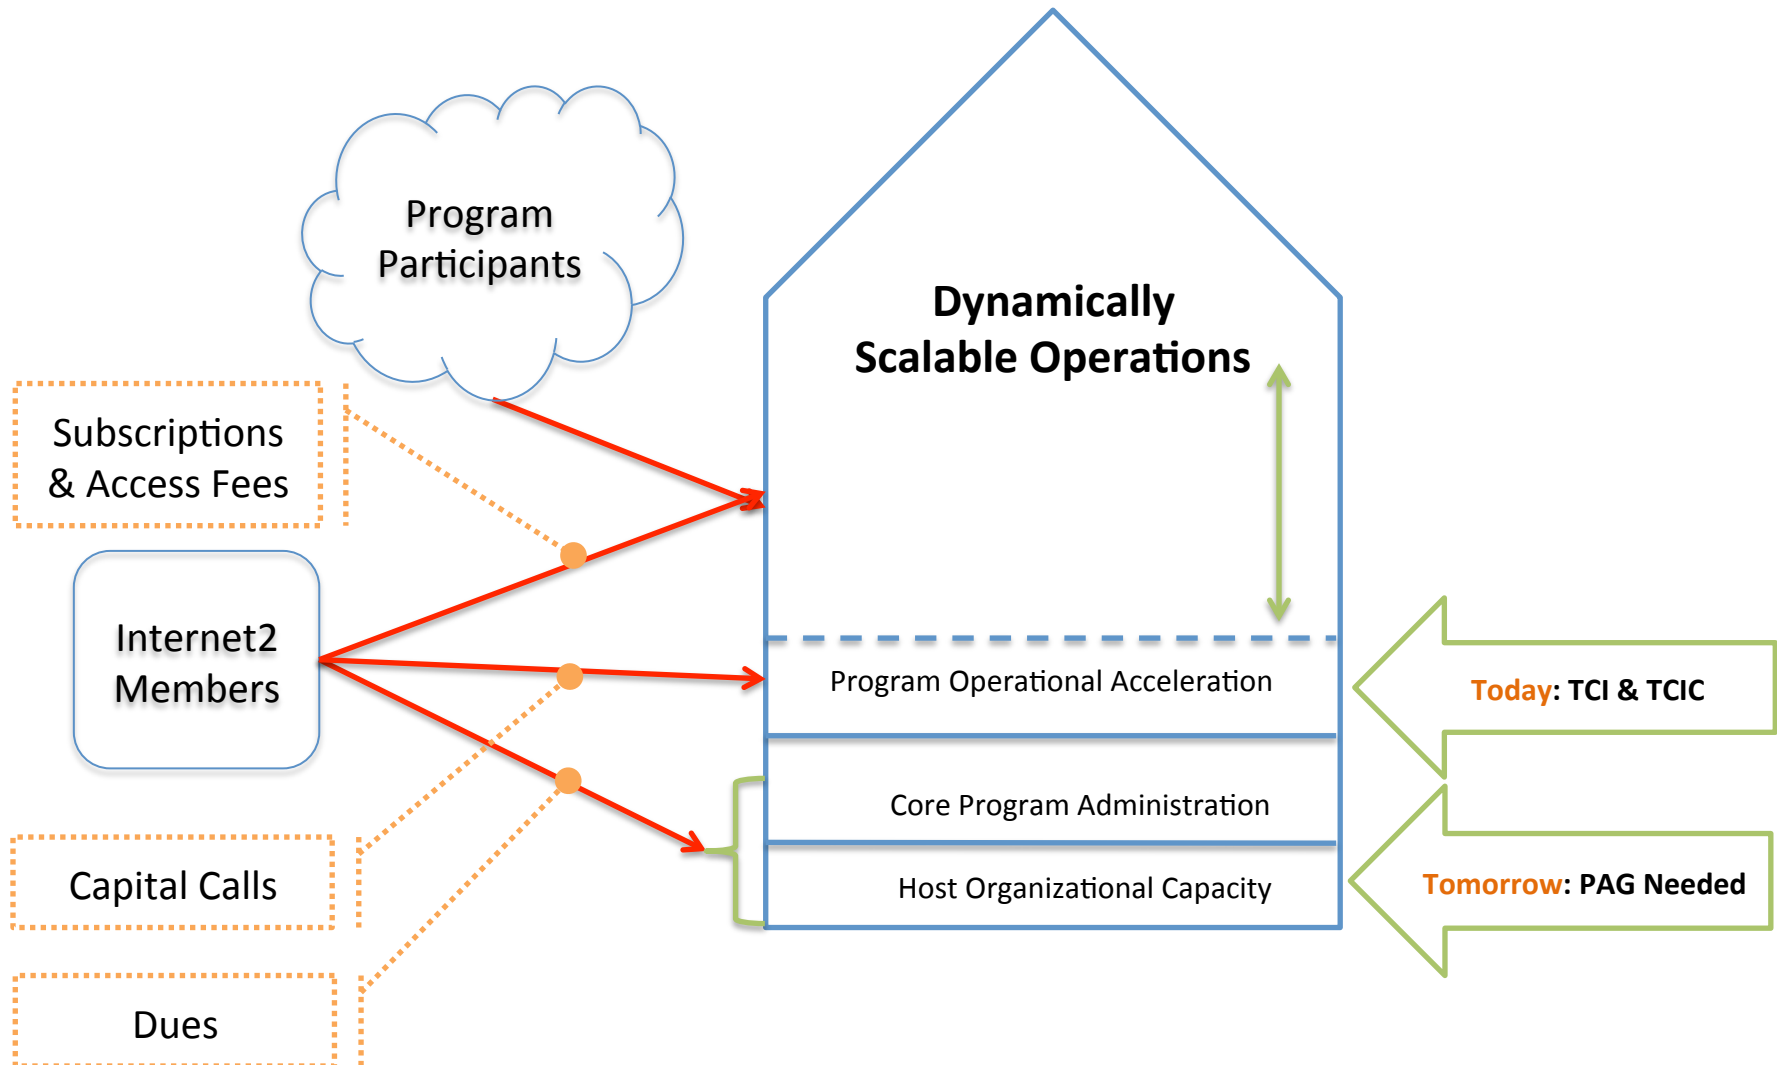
Program Participants

Subscriptions & Access Fees

Internet2 Members

Capital Calls

Dues

Dynamically Scalable Operations

Program Operational Acceleration

Core Program Administration

Host Organizational Capacity

Today: TCI & TCIC

Tomorrow: PAG Needed